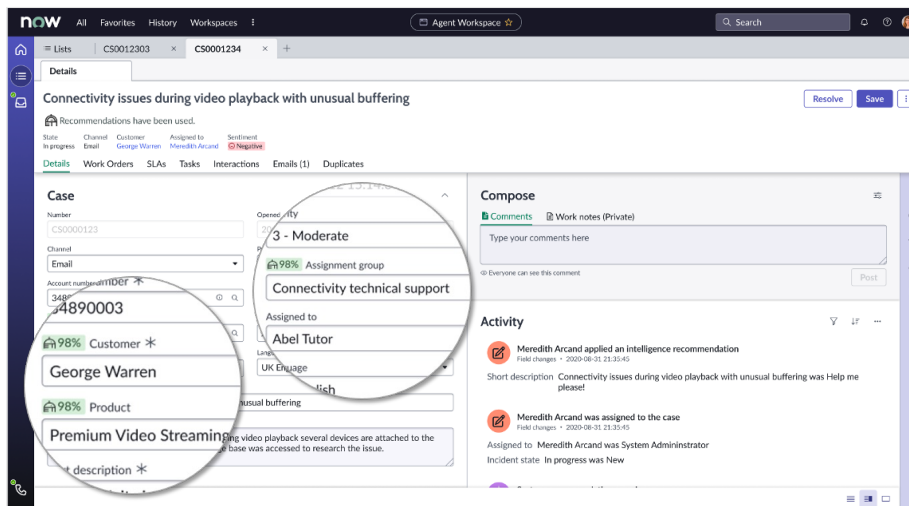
now All Favorites History Workspaces ⋮

Agent Workspace ☆

Search

Lists CS0012303 × CS0001234 × +

Details

Connectivity issues during video playback with unusual buffering

Resolve Save

Recommendations have been used.

State In progress
Channel Email
Customer George Warren
Assigned to Meredith Arcand
Sentiment Negative

Details Work Orders SLAs Tasks Interactions Emails (1) Duplicates

Case

Number CS0000123

Opened

Channel Email

Account number

34890003

98% Customer *

George Warren

98% Product

Premium Video Streaming

description *

ity

3 - Moderate

98% Assignment group

Connectivity technical support

Assigned to

Abel Tutor

UK English

lish

usual buffering

ing video playback several devices are attached to the base was accessed to research the issue.

Compose

Comments Work notes (Private)

Type your comments here

Everyone can see this comment

Post

Activity

Meredith Arcand applied an intelligence recommendation
Field changes • 2020-08-31 21:35:45

Short description Connectivity issues during video playback with unusual buffering was Help me please!

Meredith Arcand was assigned to the case
Field changes • 2020-08-31 21:35:45

Assigned to Meredith Arcand was System Admininstrator

Incident state In progress was New